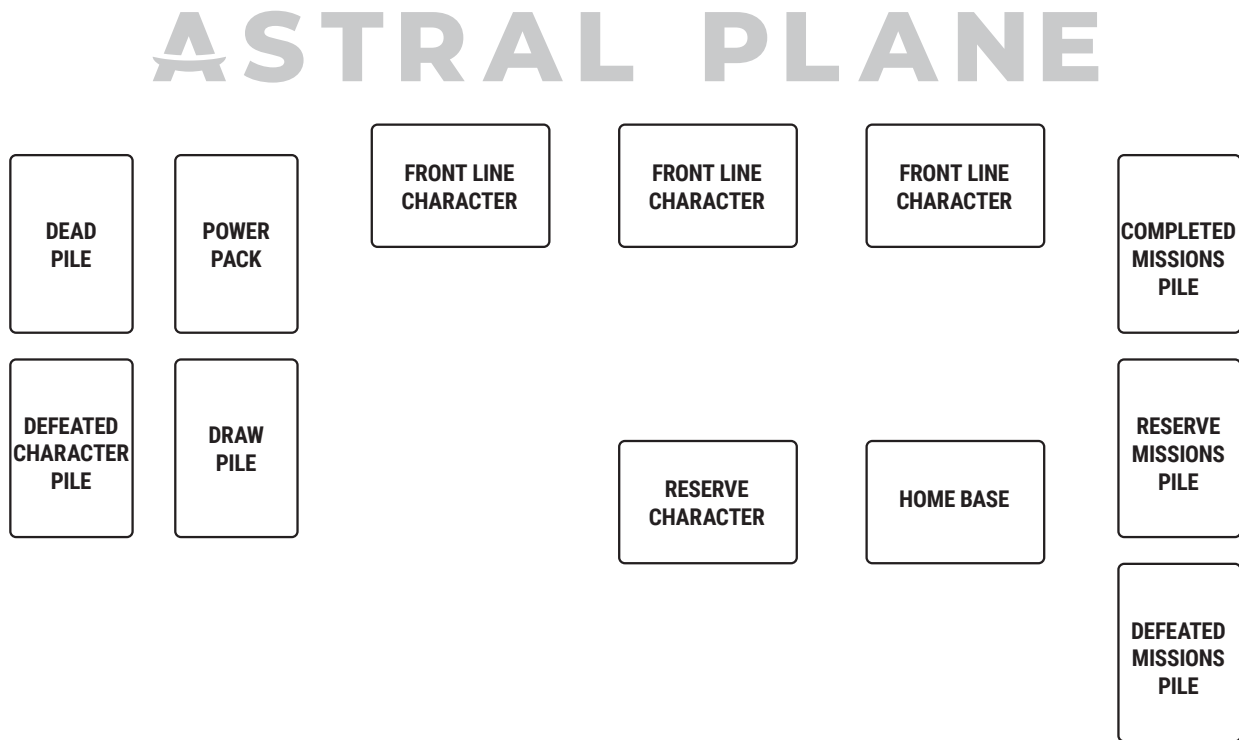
ASTRAL PLANE

DEAD PILE

POWER PACK

FRONT LINE CHARACTER

FRONT LINE CHARACTER

FRONT LINE CHARACTER

COMPLETED MISSIONS PILE

DEFEATED CHARACTER PILE

DRAW PILE

RESERVE CHARACTER

HOME BASE

RESERVE MISSIONS PILE

DEFEATED MISSIONS PILE